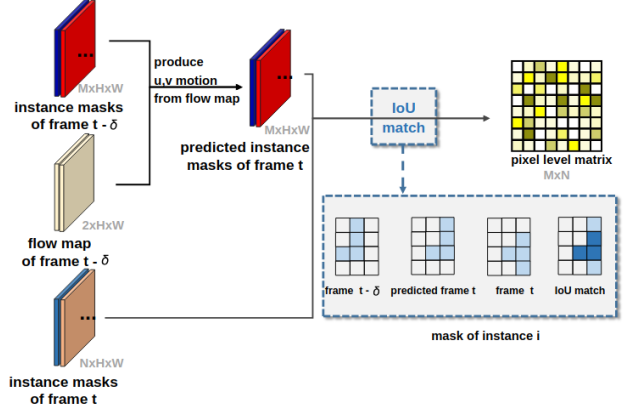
...
MxHxW
instance masks of frame t - $\delta$

2xHxW
flow map of frame t - $\delta$

...
NxHxW
instance masks of frame t

produce u,v motion from flow map

...
MxHxW
predicted instance masks of frame t

IoU match

pixel level matrix
MxN

frame t - $\delta$
predicted frame t
frame t
IoU match

mask of instance i